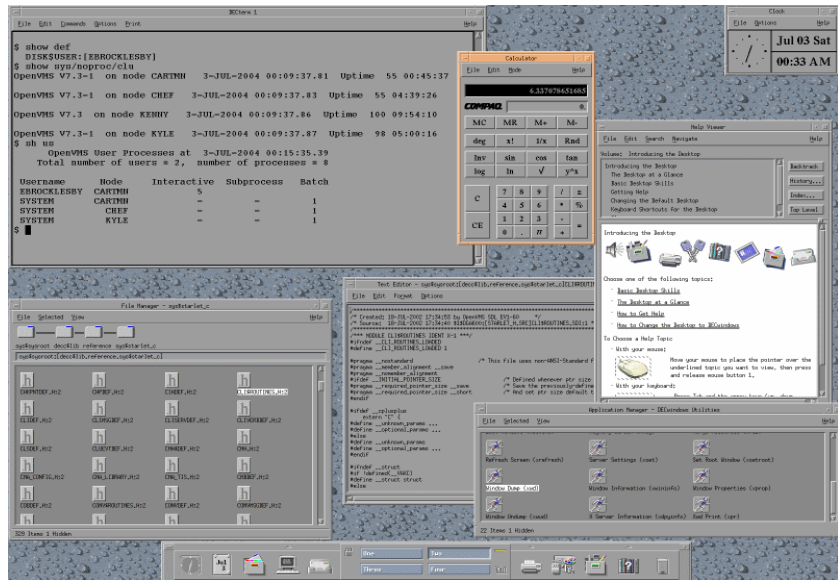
DECterm 1

File Edit Commands Options Print Help

$ show def
  DISK$USER:[EBROCKLESBY]
$ show sys/noproc/clu
OpenVMS V7.3-1 on node CARTMN 3-JUL-2004 00:09:37.81 Uptime 55 00:45:37
OpenVMS V7.3-1 on node CHEF 3-JUL-2004 00:09:37.83 Uptime 55 04:39:26
OpenVMS V7.3 on node KENNY 3-JUL-2004 00:09:37.86 Uptime 100 09:54:10
OpenVMS V7.3-1 on node KYLE 3-JUL-2004 00:09:37.87 Uptime 98 05:00:16
$ sh us
      OpenVMS User Processes at 3-JUL-2004 00:15:35.39
    Total number of users = 2, number of processes = 8

| Username | Node | Interactive | Subprocess | Batch |
|---|---|---|---|---|
| EBROCKLESBY | CARTMN | 5 | | |
| SYSTEM | CARTMN | - | - | 1 |
| SYSTEM | CHEF | - | - | 1 |
| SYSTEM | KYLE | - | - | 1 |

$

Calculator
File Edit Mode Help
6.337078651685
COMPAQ 0
MC MR M+ M-
deg x! 1/x Rnd
Inv sin cos tan
log ln √ y^x
C 7 8 9 / ±
4 5 6 * %
CE 1 2 3 -
0 . π +
=

Clock
File Options Help
Jul 03 Sat
00:33 AM

Help Viewer
File Edit Search Navigate Help
Volume: Introducing the Desktop
Introducing the Desktop
The Desktop at a Glance
Basic Desktop Skills
Getting Help
Changing the Default Desktop
Keyboard Shortcuts for the Desktop
Backtrack
History...
Index...
Top Level
Introducing the Desktop
Choose one of the following topics:
Basic Desktop Skills
The Desktop at a Glance
How to Get Help
How to Change the Desktop to DECwindows
To Choose a Help Topic
With your mouse:
Move your mouse to place the pointer over the underlined topic you want to view, then press and release mouse button 1.
With your keyboard:

File Manager - sys$sysroot_c
File Selected View Help
sys$sysroot decc$lib reference sys$starlet_c
sys$sysroot:[decc$lib.reference.sys$starlet_c]
CHKPNTDEF.H;2 CMPDEF.H;2 CINDEF.H;2 CLIROUTINES.H;2
CLIDEF.H;2 CLIMSGDEF.H;2 CLISERVDEF.H;2 CLIVERBDEF.H;2
CLISDEF.H;2 CLIEVTDEF.H;2 CMAHDEF.H;2 CMA.H;2
CMA_CONFIG.H;2 CMA_LIBRARY.H;2 CMA_TIS.H;2 CMBDEF.H;2
CODDEF.H;2 COMAROUTINES.H;2 CONVDEF.H;2 CONVMSGDEF.H;2
329 Items 1 Hidden

Text Editor - sys$sysroot:[decc$lib.reference.sys$starlet_c]CLIROUTINES
File Edit Format Options Help
/* Created: 10-JUL-2002 17:34:58 by OpenVMS SDL EV1-60 */
/* Source: 10-JUL-2002 17:34:49 ...CLIROUTINES.SDI;1 */
/*** MODULE CLI$ROUTINES IDENT V-1 ***/
#ifndef __CLI_ROUTINES_LOADED
#define __CLI_ROUTINES_LOADED 1
#pragma __nostandard /* This file uses non-ANSI-Standard f
#pragma __member_alignment __save
#pragma __nomember_alignment
#ifdef __INITIAL_POINTER_SIZE /* Defined whenever ptr size
#pragma __required_pointer_size __save /* Save the previously-define
#pragma __required_pointer_size __short /* And set ptr size default
#endif
#ifdef __cplusplus
extern "C" {
#define __unknown_params ...
#define __optional_params ...
#else
#define __unknown_params
#define __optional_params ...
#endif
#ifndef __struct
#if !defined(__VAXC)
#define __struct struct
#else

Application Manager - DECwindows Utilities
File Selected View Help
Refresh Screen (xrefresh) Server Settings (xset) Set Root Window (xsetroot)
Window Dump (xwd) Window Information (xwininfo) Window Properties (xprop)
Window Undump (xwud) X Server Information (xdpyinfo) Xwd Print (xpr)
22 Items 1 Hidden

One Two Three Four